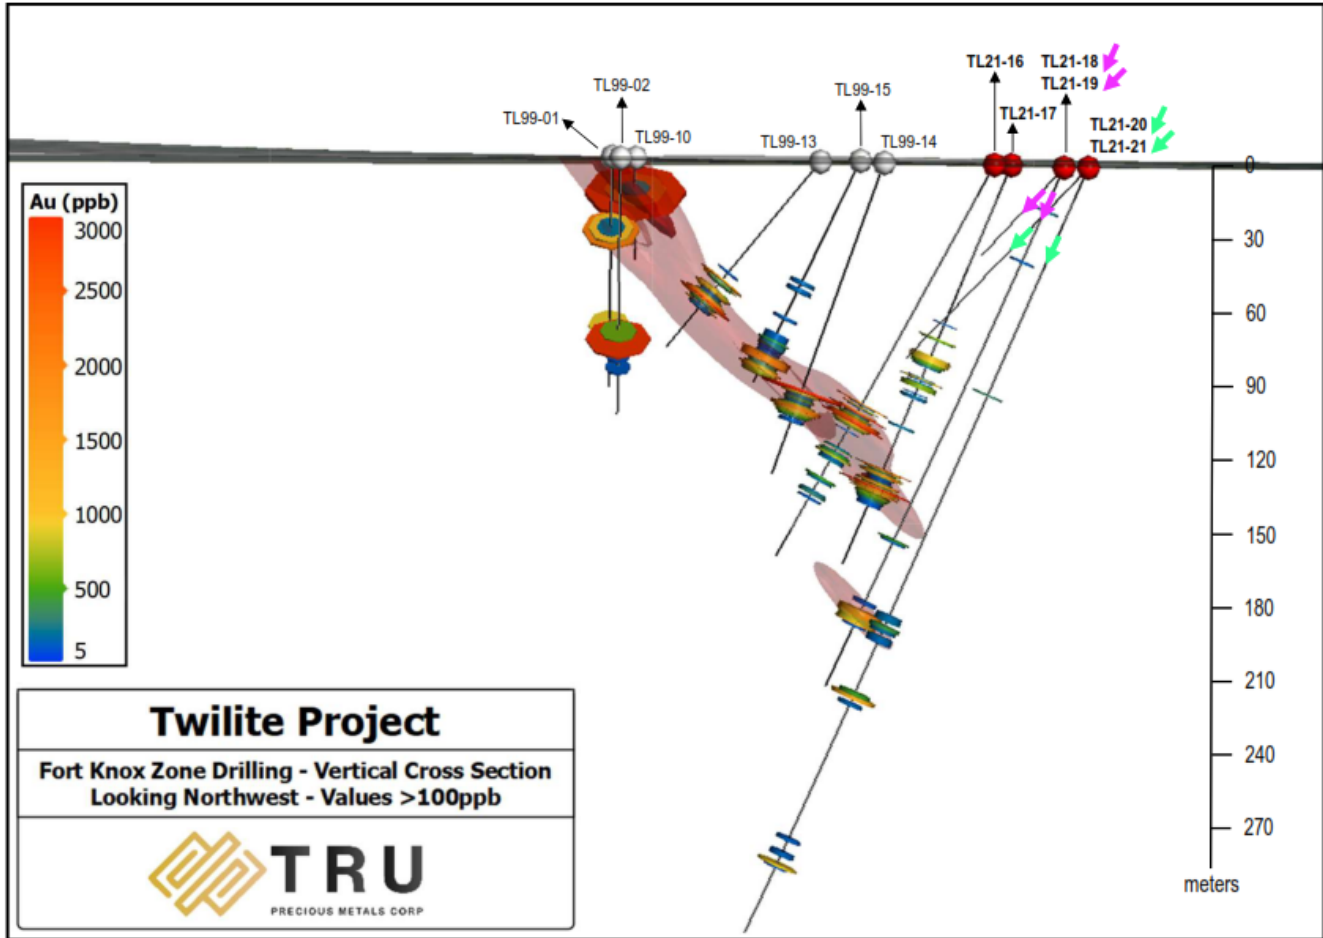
TL99-01
TL99-02
TL99-10
TL99-13
TL99-15
TL99-14
TL21-16
TL21-17
TL21-18
TL21-19
TL21-20
TL21-21

Au (ppb)
3000
2500
2000
1500
1000
500
5

0
30
60
90
120
150
180
210
240
270
meters

Twilite Project

Fort Knox Zone Drilling - Vertical Cross Section
Looking Northwest - Values >100ppb

TRU
PRECIOUS METALS CORP